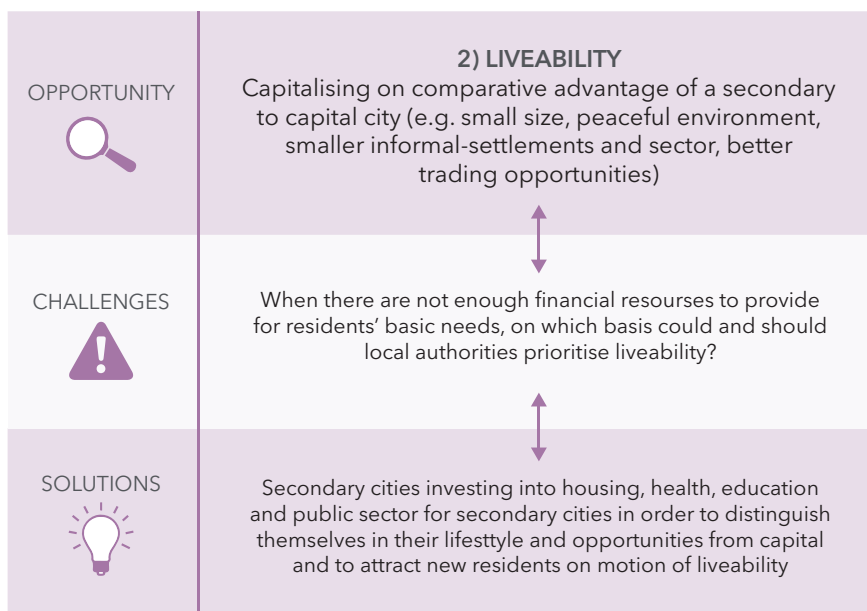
OPPORTUNITY

2) LIVEABILITY

Capitalising on comparative advantage of a secondary to capital city (e.g. small size, peaceful environment, smaller informal-settlements and sector, better trading opportunities)

CHALLENGES

When there are not enough financial resourses to provide for residents' basic needs, on which basis could and should local authorities prioritise liveability?

SOLUTIONS

Secondary cities investing into housing, health, education and public sector for secondary cities in order to distinguish themselves in their lifesttyle and opportunities from capital and to attract new residents on motion of liveability